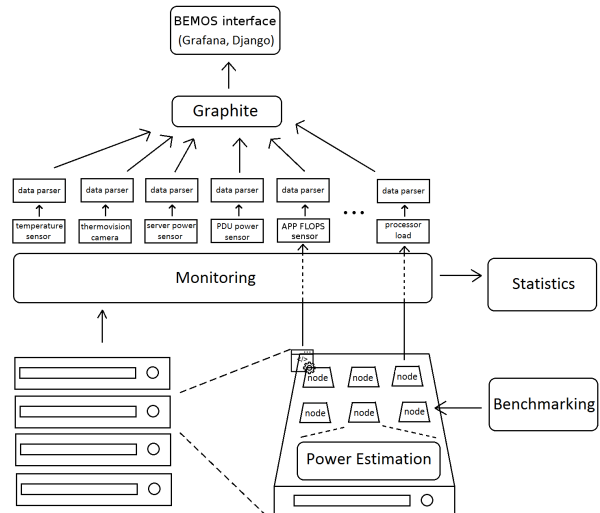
BEMOS interface
(Grafana, Django)

Graphite

data parser
temperature sensor

data parser
thermovision camera

data parser
server power sensor

data parser
PDU power sensor

data parser
APP FLOPS sensor

...

data parser
processor load

Monitoring

Statistics

</>

node
node
node
node
node
node

Benchmarking

Power Estimation